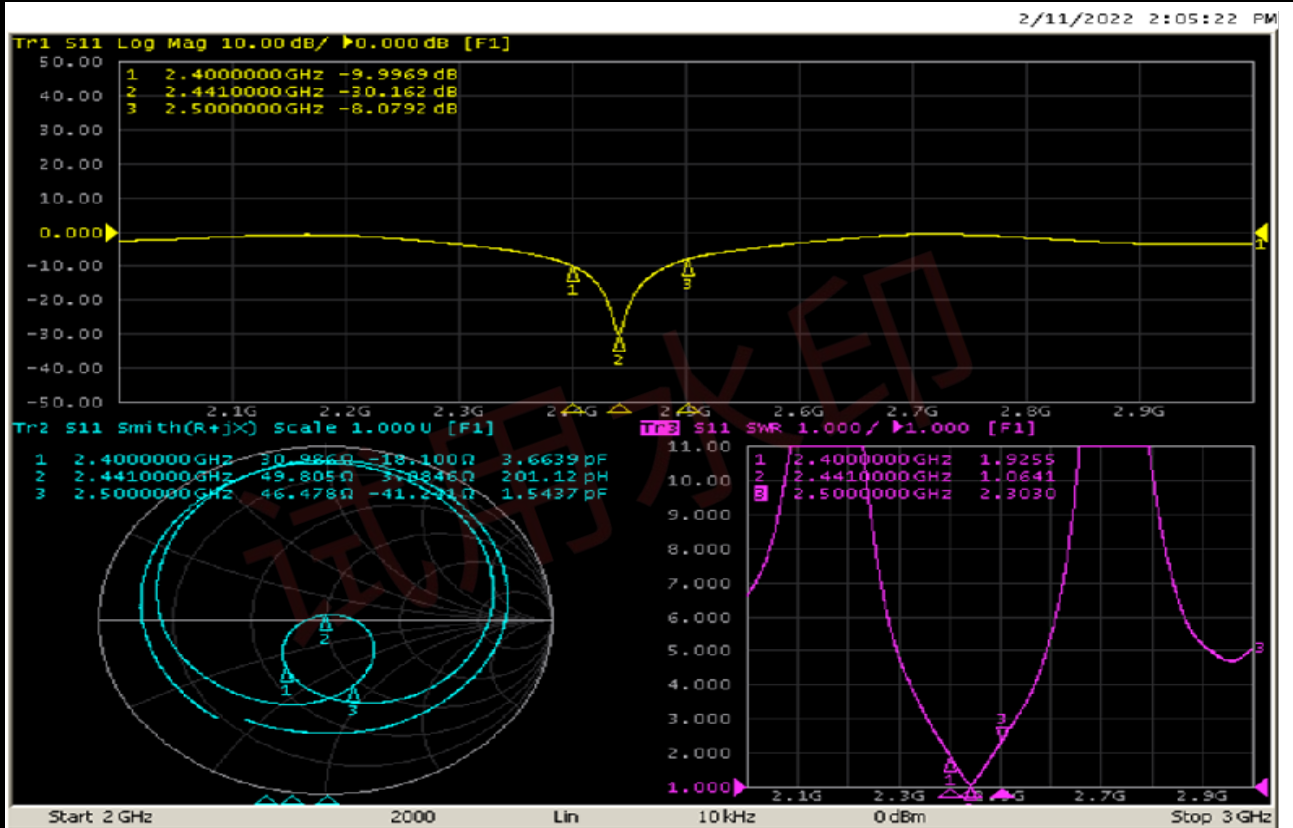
2/11/2022 2:05:22 PM

Tr1 S11 Log Mag 10.00 dB/ 0.000 dB [F1]

1 2.4000000 GHz -9.9969 dB
2 2.4410000 GHz -30.162 dB
3 2.5000000 GHz -8.0792 dB

50.00
40.00
30.00
20.00
10.00
0.000
-10.00
-20.00
-30.00
-40.00
-50.00

1
2
3
1

2.1G 2.2G 2.3G 2.4G 2.5G 2.6G 2.7G 2.8G 2.9G

Tr2 S11 Smith(R+jX) Scale 1.000 U [F1]

1 2.4000000 GHz 30.986 Ω -18.100 Ω 3.6639 pF
2 2.4410000 GHz 49.805 Ω 3.0846 Ω 201.12 pH
3 2.5000000 GHz 46.478 Ω -41.241 Ω 1.5437 pF

2
1
3

Tr3 S11 SWR 1.000/ 1.000 [F1]

1 2.4000000 GHz 1.9255
2 2.4410000 GHz 1.0641
3 2.5000000 GHz 2.3030

11.00
10.00
9.000
8.000
7.000
6.000
5.000
4.000
3.000
2.000
1.000

3
1
3

2.1G 2.3G 2.5G 2.7G 2.9G

试用水印

Start 2 GHz 2000 Lin 10 kHz 0 dBm Stop 3 GHz